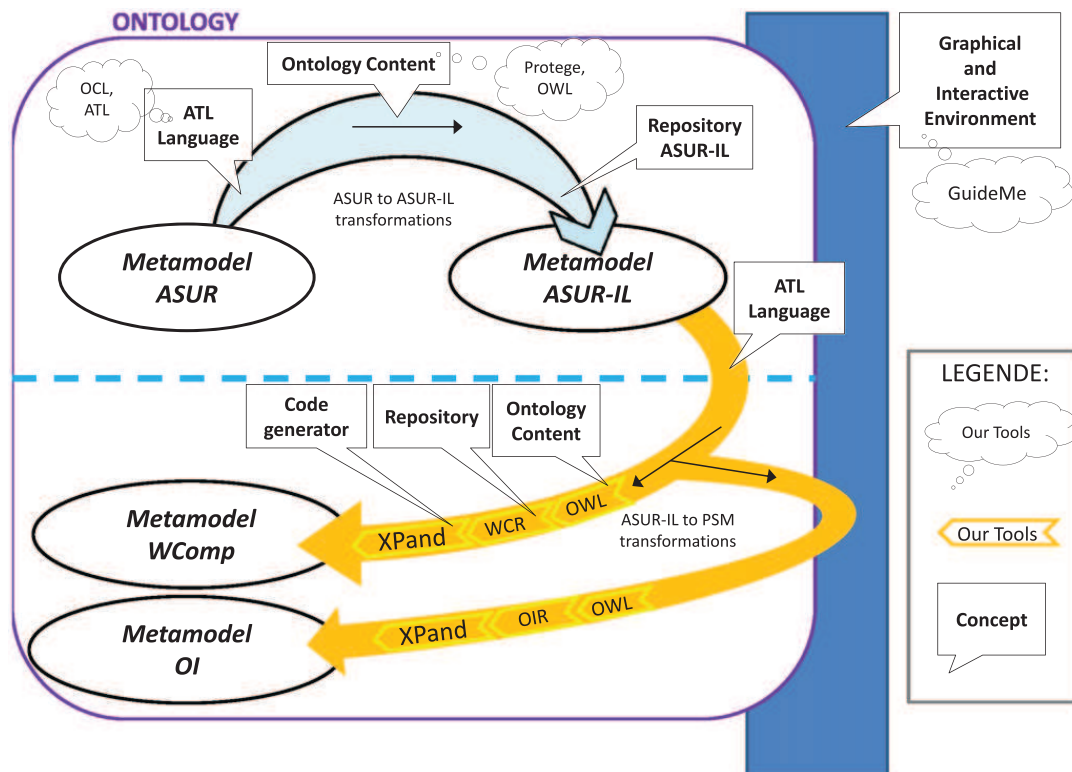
ONTOLOGY

OCL, ATL

ATL Language

Ontology Content

Protege, OWL

Repository ASUR-IL

Graphical and Interactive Environment

GuideMe

ASUR to ASUR-IL transformations

Metamodel ASUR

Metamodel ASUR-IL

ATL Language

LEGENDE:

Our Tools

Code generator

Repository

Ontology Content

XPand

WCR

OWL

ASUR-IL to PSM transformations

Metamodel WComp

Our Tools

XPand

OIR

OWL

Metamodel OI

Concept